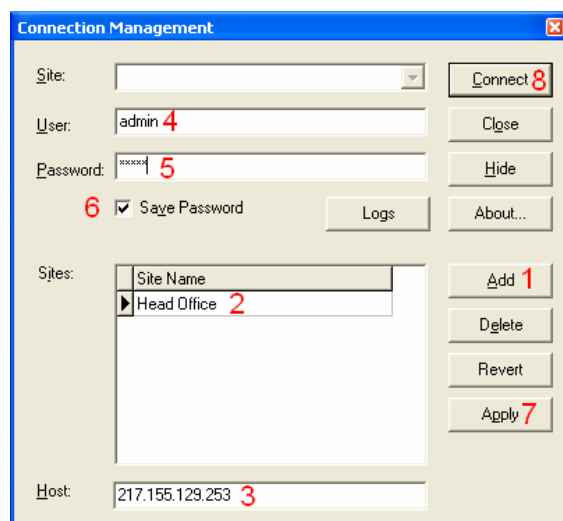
Connection Management

Site:

User: admin 4

Password: ***** 5

6 Save Password

Logs

Sites:

| Site Name |
|---|
| Head Office 2 |

Host: 217.155.129.253 3

Connect 8

Close

Hide

About...

Add 1

Delete

Revert

Apply 7